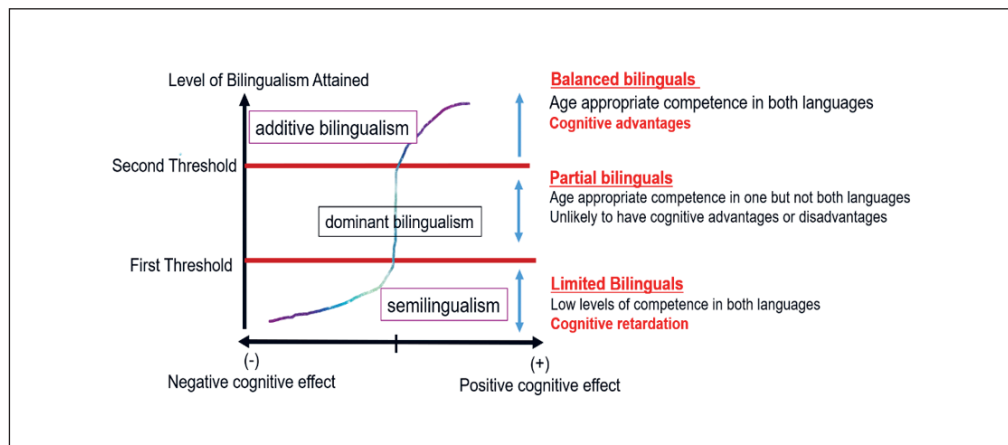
Level of Bilingualism Attained

additive bilingualism

Second Threshold

dominant bilingualism

First Threshold

semilingualism

(-)

Negative cognitive effect

(+)

Positive cognitive effect

Balanced bilinguals
Age appropriate competence in both languages
Cognitive advantages

Partial bilinguals
Age appropriate competence in one but not both languages
Unlikely to have cognitive advantages or disadvantages

Limited Bilinguals
Low levels of competence in both languages
Cognitive retardation